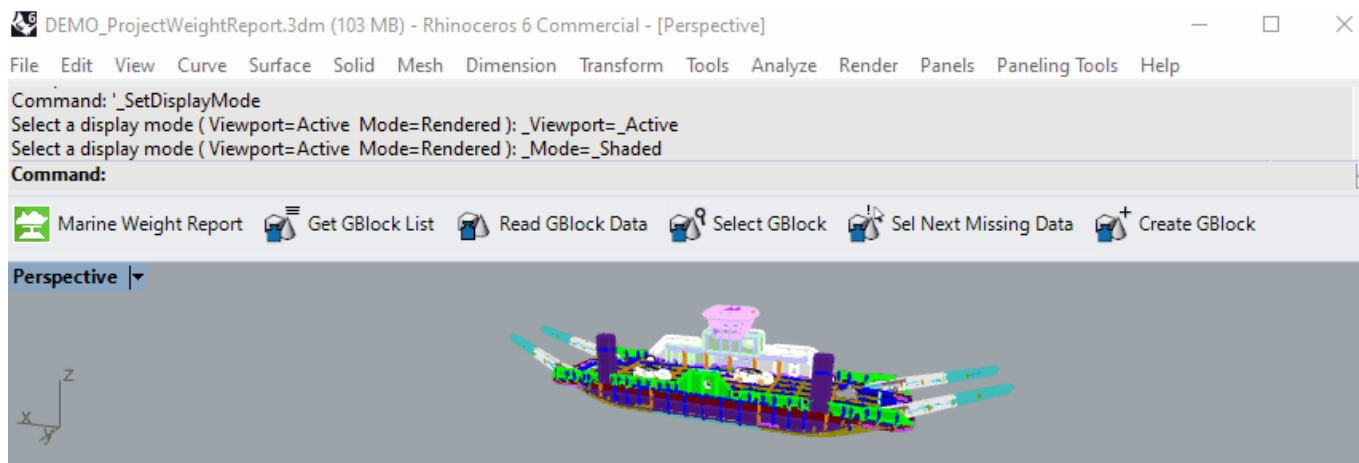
DEMO_ProjectWeightReport.3dm (103 MB) - Rhinoceros 6 Commercial - [Perspective]

File Edit View Curve Surface Solid Mesh Dimension Transform Tools Analyze Render Panels Paneling Tools Help

Command: '_SetDisplayMode
Select a display mode ( Viewport=Active Mode=Rendered ): _Viewport=_Active
Select a display mode ( Viewport=Active Mode=Rendered ): _Mode=_Shaded
Command:

Marine Weight Report Get GBlock List Read GBlock Data Select GBlock Sel Next Missing Data Create GBlock

Perspective

z
x
y